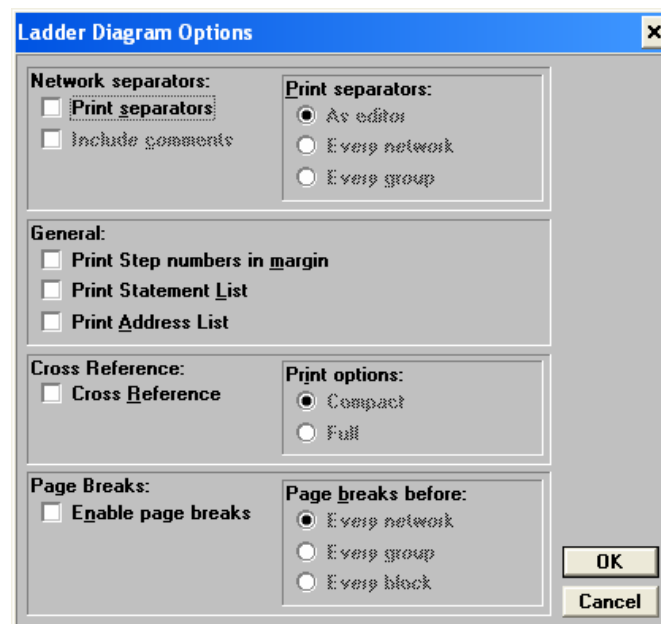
Ladder Diagram Options

Network separators:
Print separators
Include comments

Print separators:
As editor
Every network
Every group

General:
Print Step numbers in margin
Print Statement List
Print Address List

Cross Reference:
Cross Reference

Print options:
Compact
Full

Page Breaks:
Enable page breaks

Page breaks before:
Every network
Every group
Every block

OK
Cancel